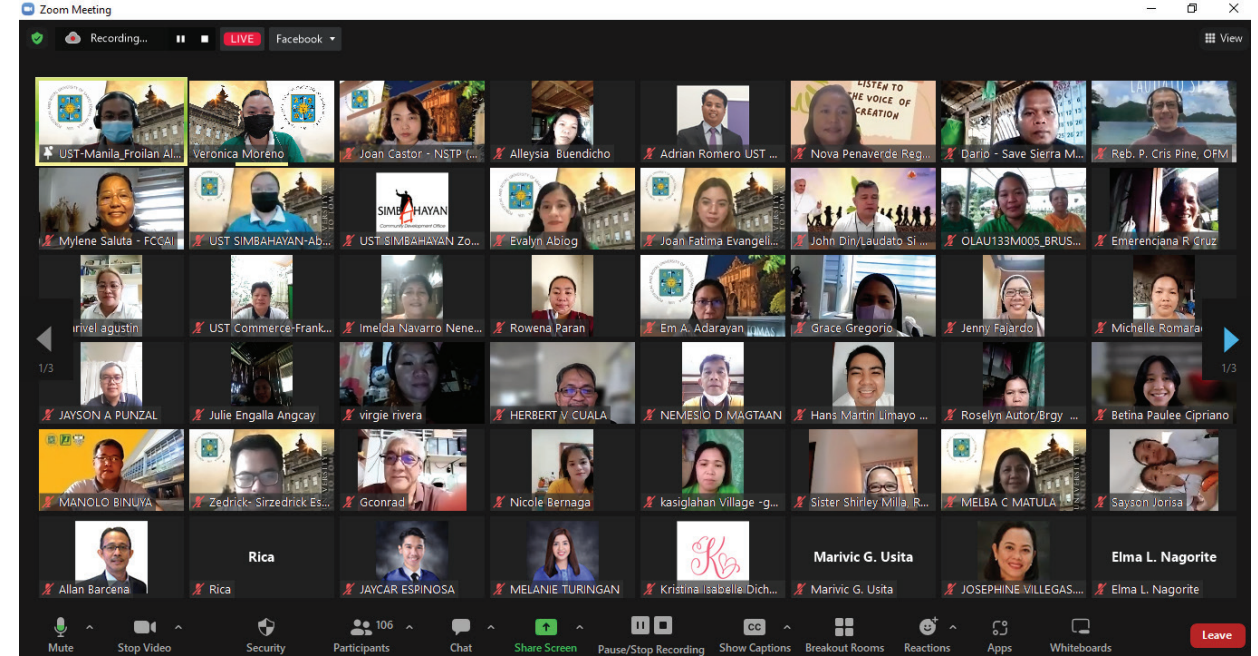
Zoom Meeting

Recording...

LIVE

Facebook

View

UST-Manila_Froilan Al...

Veronica Moreno

Joan Castor - NSTP (...

Alleysia Buendicho

Adrian Romero UST ...

LISTEN TO THE VOICE OF CREATION

Nova Penaverde Reg...

Dario - Save Sierra M...

Reb. P. Cris Pine, OFM

Mylene Saluta - FCCAI

UST SIMBAHAYAN-Ab...

SIMBAHAYAN

UST SIMBAHAYAN Zo...

Evalyn Abiog

Joan Fatima Evangeli...

John Din/Laudato Si ...

OLAU133M005_BRUS...

Emerenciana R Cruz

1/3

arivel agustin

UST Commerce-Frank...

Imelda Navarro Nene...

Rowena Paran

Em A. Adarayan

Grace Gregorio

Jenny Fajardo

Michelle Romara

1/3

JAYSON A PUNZAL

Julie Engalla Angcay

virgie rivera

HERBERT V CUALA

NEMESIO D MAGTAAN

Hans Martin Limayo ...

Roselyn Autor/Brgy ...

Betina Paulee Cipriano

MANOLO BINUYA

Zedrick- Sirzedrick Es...

Gconrad

Nicole Bernaga

kasiglahan Village -g...

Sister Shirley Milla, R...

MELBA C MATULA

Sayson Jorisa

Allan Barcena

Rica

Rica

JAYCAR ESPINOSA

MELANIE TURINGAN

Kristina Isabelle Dich...

Marivic G. Usita

Marivic G. Usita

JOSEPHINE VILLEGAS...

Elma L. Nagorite

Elma L. Nagorite

Mute

Stop Video

Security

106

Participants

Chat

Share Screen

Pause/Stop Recording

Show Captions

Breakout Rooms

Reactions

Apps

Whiteboards

Leave